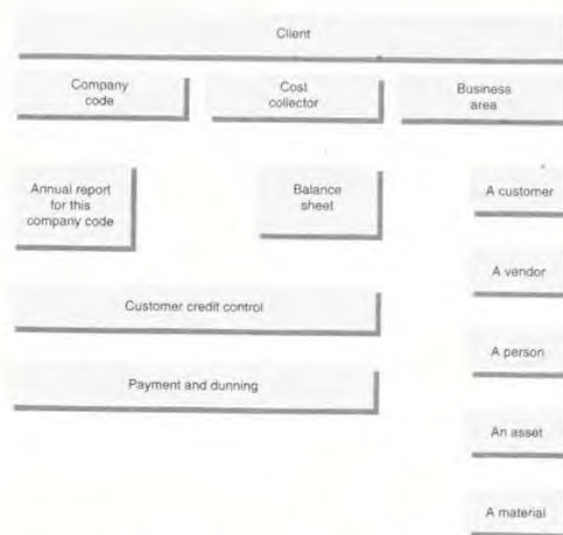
Client

Company code

Cost collector

Business area

Annual report for this company code

Balance sheet

A customer

Customer credit control

A vendor

A person

Payment and dunning

An asset

A material